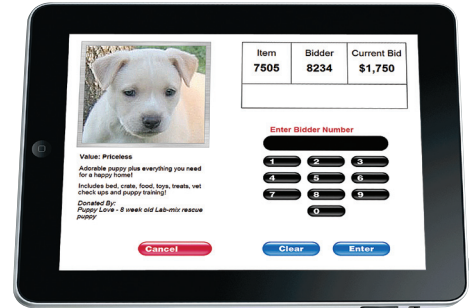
| Item | Bidder | Current Bid |
|---|---|---|
| 7505 | 8234 | $1,750 |

Value: Priceless

Adorable puppy plus everything you need for a happy home!

Includes bed, crate, food, toys, treats, vet check ups and puppy training!

Donated By:
Puppy Love - 8 week old Lab-mix rescue puppy

Enter Bidder Number

1 2 3
4 5 6
7 8 9
0

Cancel

Clear

Enter